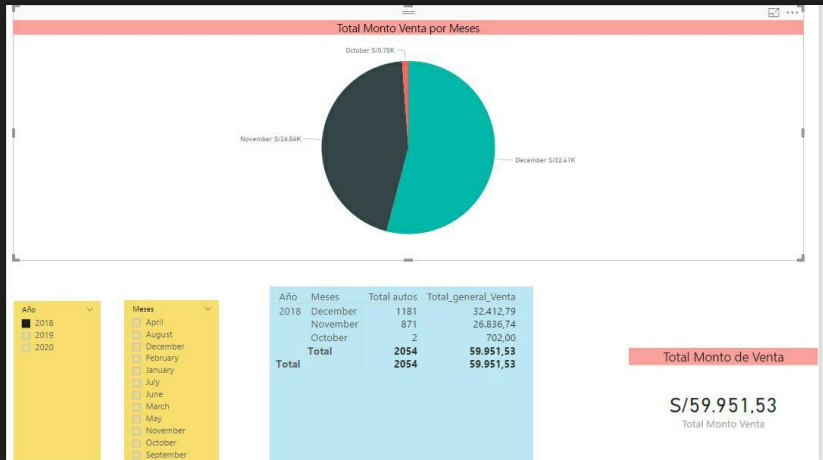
Total Monto Venta por Meses

October S/0.70K

November S/26.84K

December S/32.41K

Año
2018
2019
2020

Meses
April
August
December
February
January
July
June
March
May
November
October
September

| Año | Meses | Total autos | Total_general_Venta |
|---|---|---|---|
| 2018 | December | 1181 | 32.412,79 |
| | November | 871 | 26.836,74 |
| | October | 2 | 702,00 |
| | Total | 2054 | 59.951,53 |
| Total | | 2054 | 59.951,53 |

Total Monto de Venta

S/59.951,53
Total Monto Venta